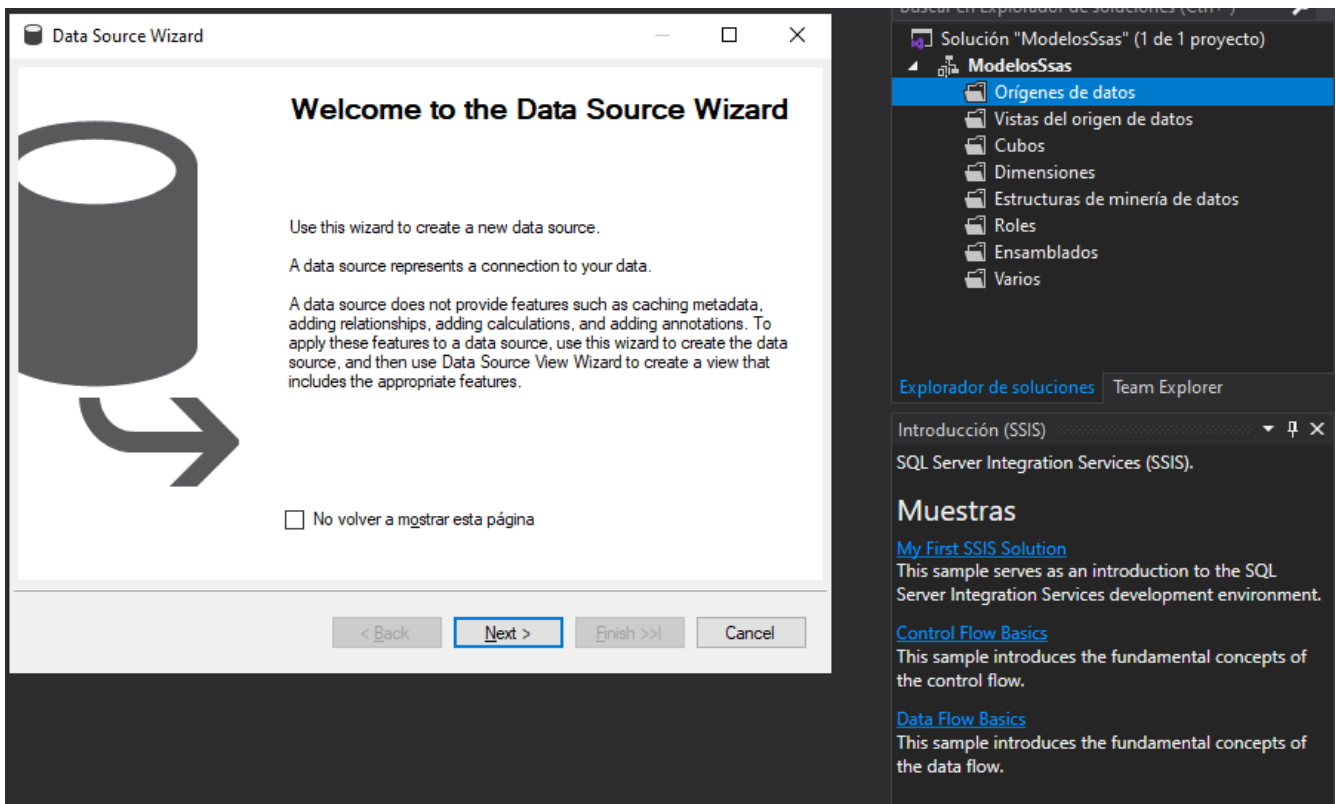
Data Source Wizard

Welcome to the Data Source Wizard

Use this wizard to create a new data source.

A data source represents a connection to your data.

A data source does not provide features such as caching metadata, adding relationships, adding calculations, and adding annotations. To apply these features to a data source, use this wizard to create the data source, and then use Data Source View Wizard to create a view that includes the appropriate features.

No volver a mostrar esta página

< Back Next > Finish >>| Cancel

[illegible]

Solución "ModelosSsas" (1 de 1 proyecto)
ModelosSsas
Orígenes de datos
Vistas del origen de datos
Cubos
Dimensiones
Estructuras de minería de datos
Roles
Ensamblados
Varios

Explorador de soluciones Team Explorer

Introducción (SSIS)

SQL Server Integration Services (SSIS).

Muestras

My First SSIS Solution
This sample serves as an introduction to the SQL Server Integration Services development environment.

Control Flow Basics
This sample introduces the fundamental concepts of the control flow.

Data Flow Basics
This sample introduces the fundamental concepts of the data flow.